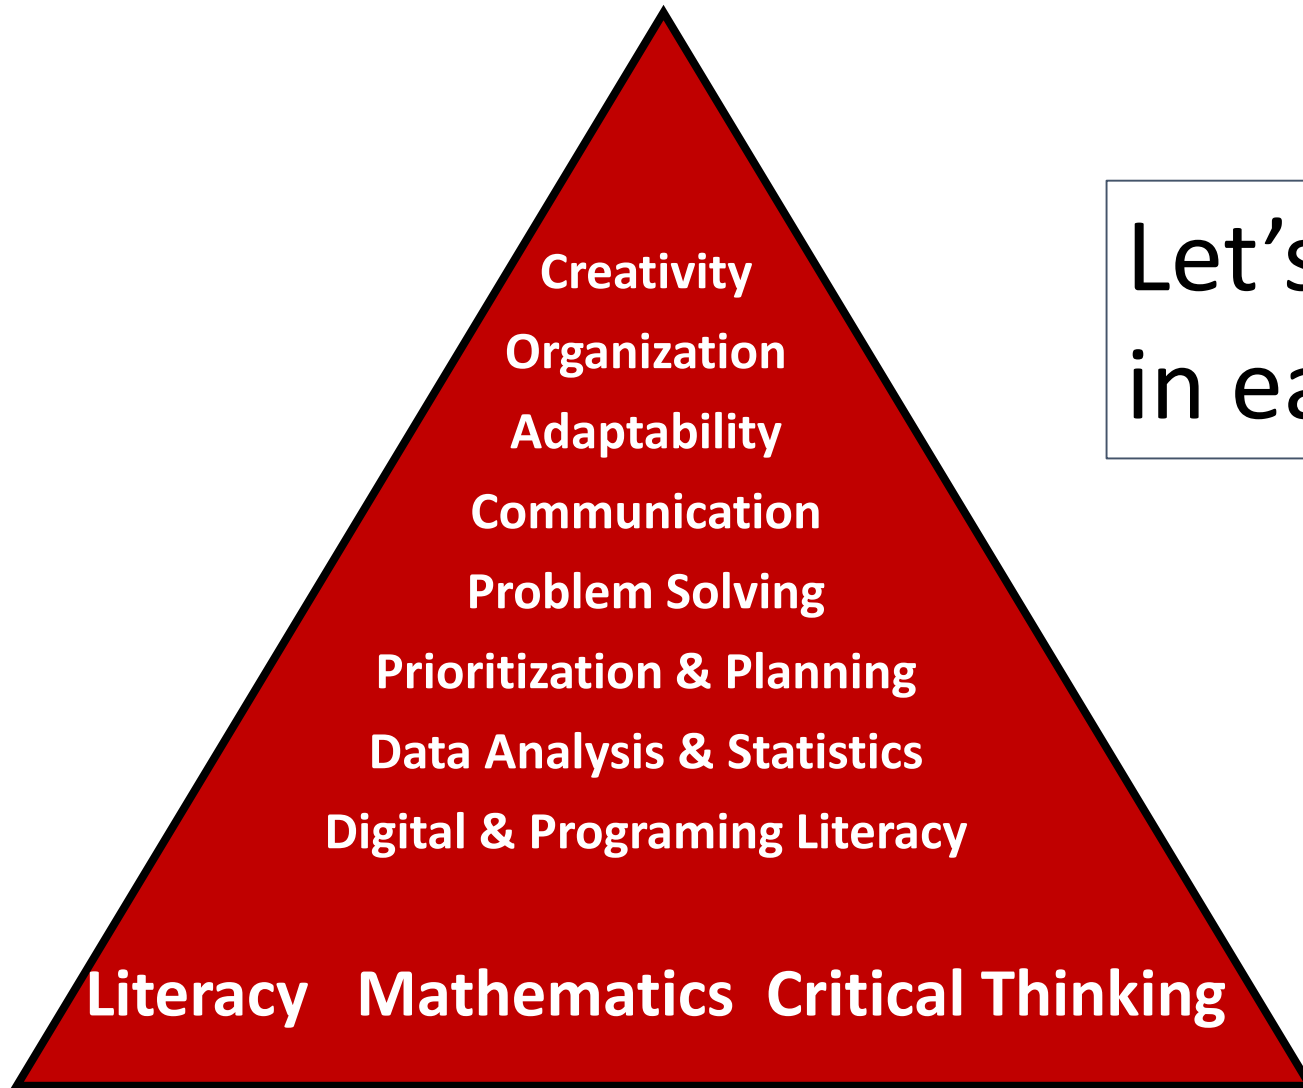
Creativity
Organization
Adaptability
Communication
Problem Solving
Prioritization & Planning
Data Analysis & Statistics
Digital & Programing Literacy

Literacy Mathematics Critical Thinking

Let's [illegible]
in ea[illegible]